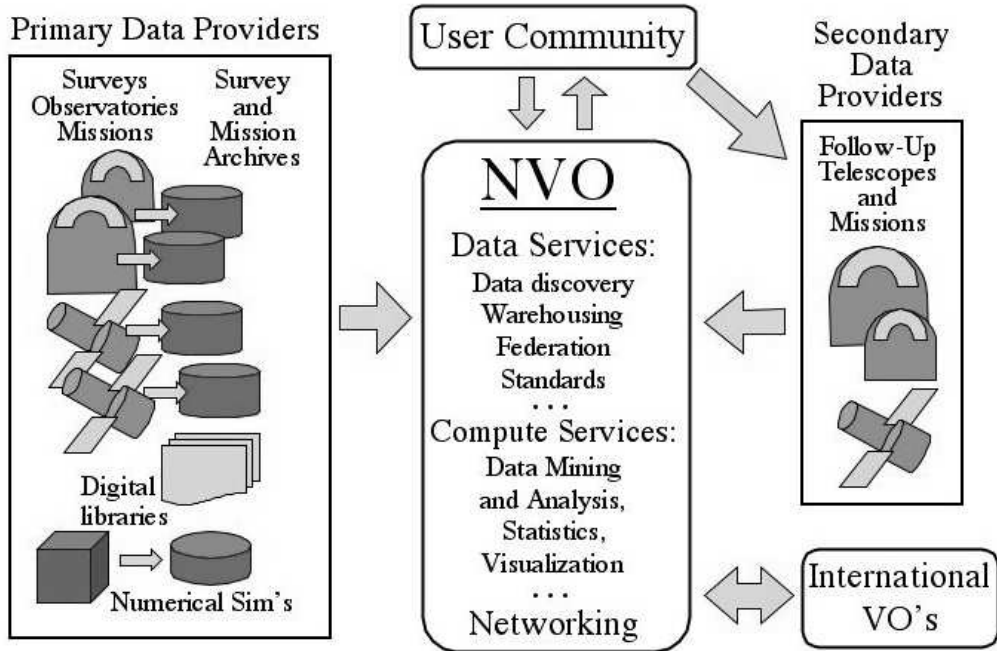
Primary Data Providers

Surveys
Observatories
Missions

Survey
and
Mission
Archives

Digital
libraries

Numerical Sim's

User Community

NVO

Data Services:
Data discovery
Warehousing
Federation
Standards
. . .
Compute Services:
Data Mining
and Analysis,
Statistics,
Visualization
. . .
Networking

Secondary
Data
Providers

Follow-Up
Telescopes
and
Missions

International
VO's